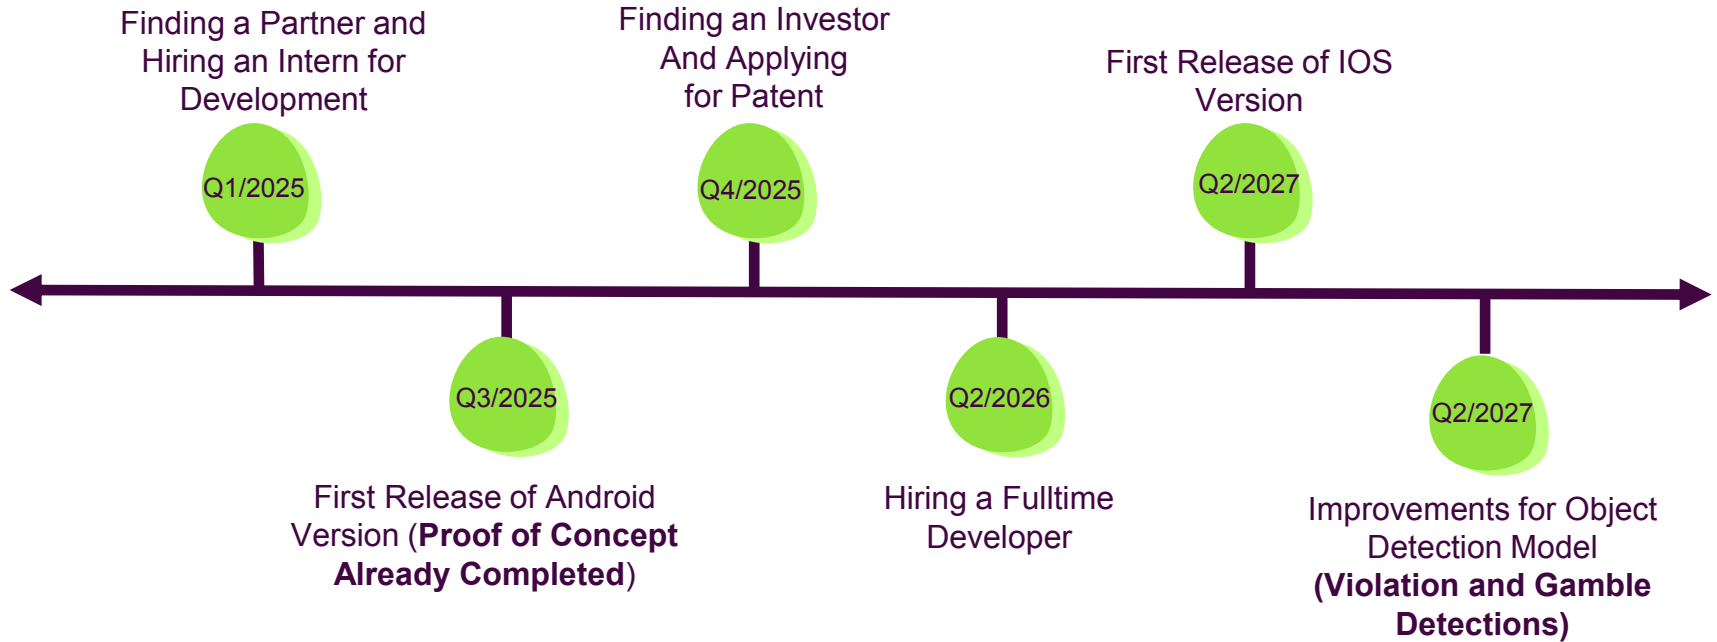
Finding a Partner and Hiring an Intern for Development

Q1/2025

Finding an Investor And Applying for Patent

Q4/2025

First Release of IOS Version

Q2/2027

Q3/2025

First Release of Android Version (**Proof of Concept Already Completed**)

Q2/2026

Hiring a Fulltime Developer

Q2/2027

Improvements for Object Detection Model **(Violation and Gamble Detections)**